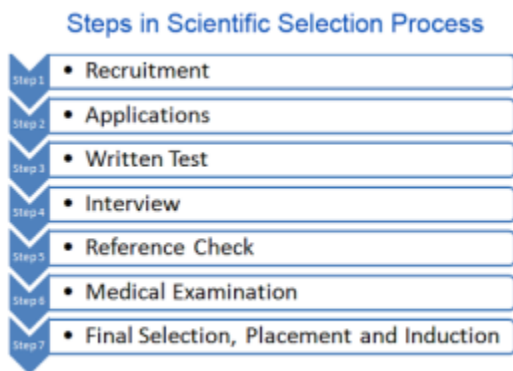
Steps in Scientific Selection Process

Step 1
• Recruitment

Step 2
• Applications

Step 3
• Written Test

Step 4
• Interview

Step 5
• Reference Check

Step 6
• Medical Examination

Step 7
• Final Selection, Placement and Induction